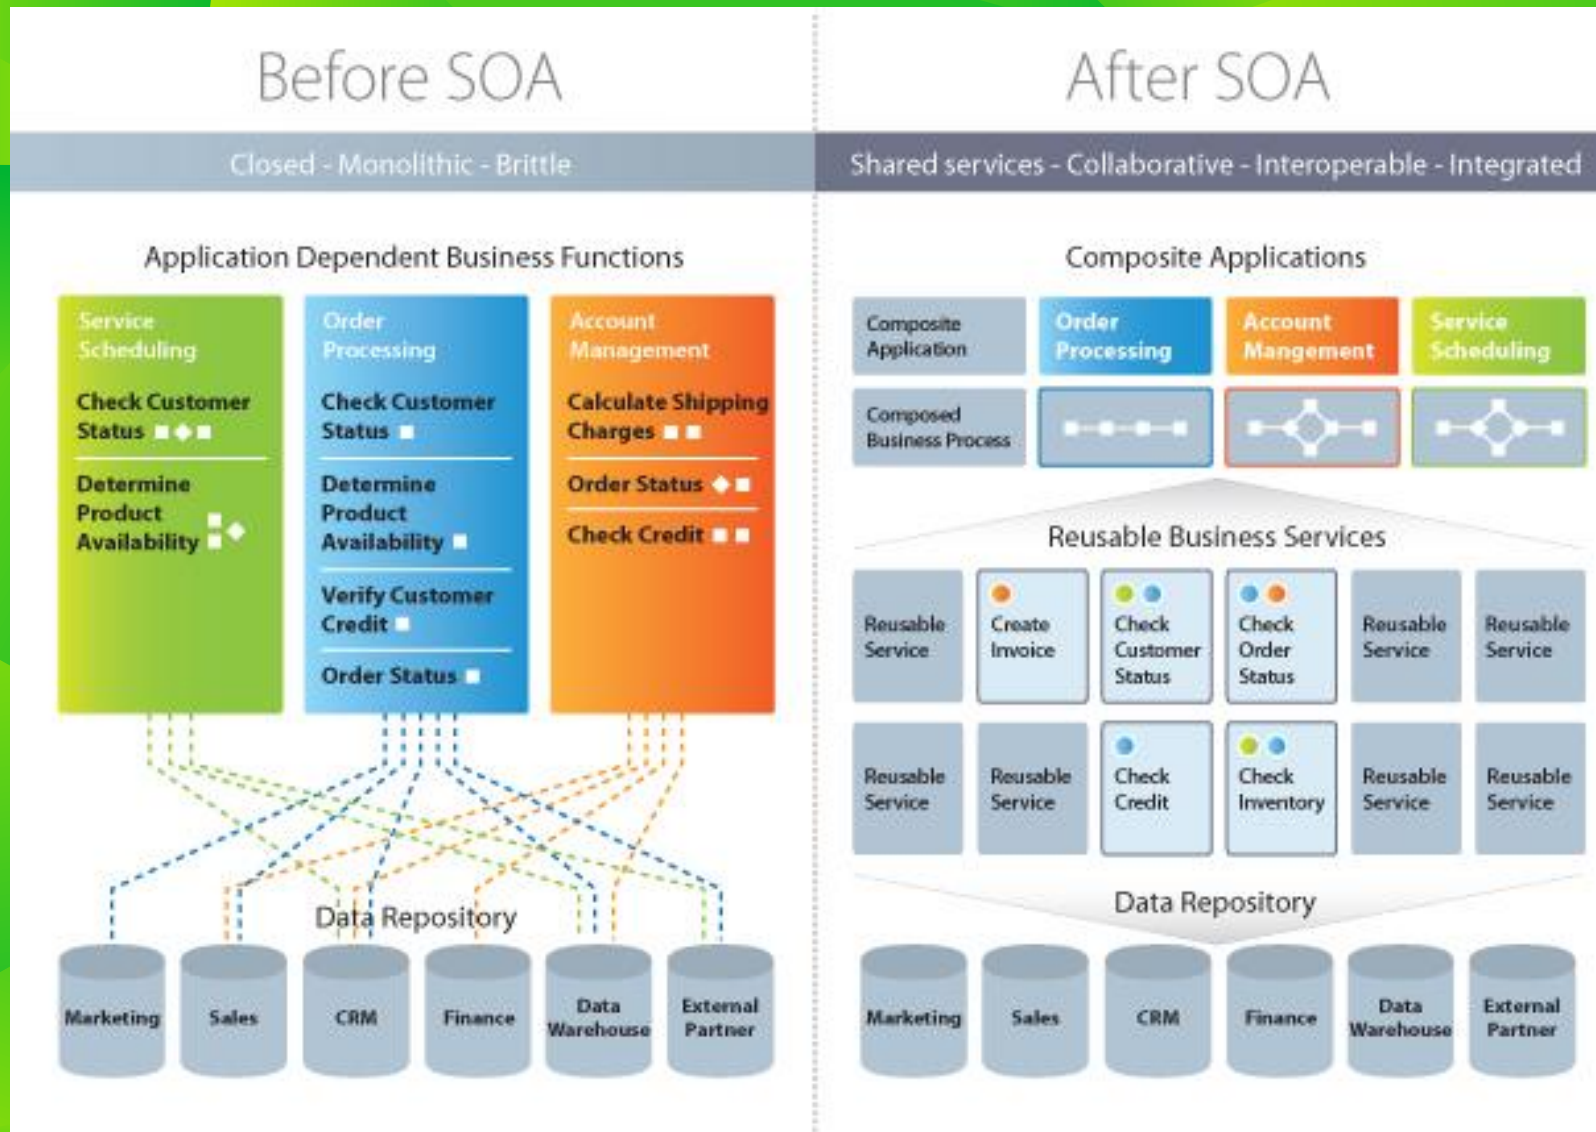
Before SOA

Closed - Monolithic - Brittle

Application Dependent Business Functions

Service Scheduling

Check Customer Status

Determine Product Availability

Order Processing

Check Customer Status

Determine Product Availability

Verify Customer Credit

Order Status

Account Management

Calculate Shipping Charges

Order Status

Check Credit

Data Repository

Marketing

Sales

CRM

Finance

Data Warehouse

External Partner

After SOA

Shared services - Collaborative - Interoperable - Integrated

Composite Applications

Composite Application

Order Processing

Account Mangement

Service Scheduling

Composed Business Process

Reusable Business Services

Reusable Service

Create Invoice

Check Customer Status

Check Order Status

Reusable Service

Reusable Service

Reusable Service

Reusable Service

Check Credit

Check Inventory

Reusable Service

Reusable Service

Data Repository

Marketing

Sales

CRM

Finance

Data Warehouse

External Partner